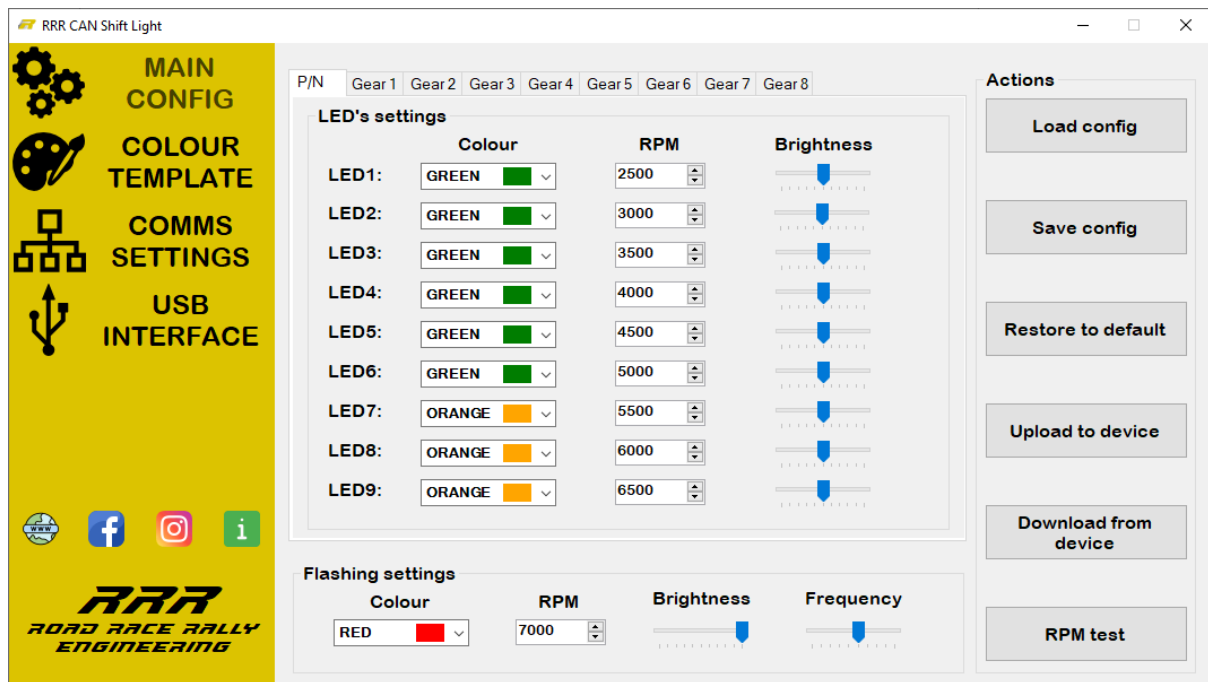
RRR CAN Shift Light

MAIN CONFIG

COLOUR TEMPLATE

COMMS SETTINGS

USB INTERFACE

www

i

RRR
ROAD RACE RALLY ENGINEERING

P/N | Gear 1 | Gear 2 | Gear 3 | Gear 4 | Gear 5 | Gear 6 | Gear 7 | Gear 8

LED's settings

| | Colour | RPM | Brightness |
|---|---|---|---|
| LED1: | GREEN | 2500 | |
| LED2: | GREEN | 3000 | |
| LED3: | GREEN | 3500 | |
| LED4: | GREEN | 4000 | |
| LED5: | GREEN | 4500 | |
| LED6: | GREEN | 5000 | |
| LED7: | ORANGE | 5500 | |
| LED8: | ORANGE | 6000 | |
| LED9: | ORANGE | 6500 | |

Flashing settings

| Colour | RPM | Brightness | Frequency |
|---|---|---|---|
| RED | 7000 | | |

Actions

Load config

Save config

Restore to default

Upload to device

Download from device

RPM test